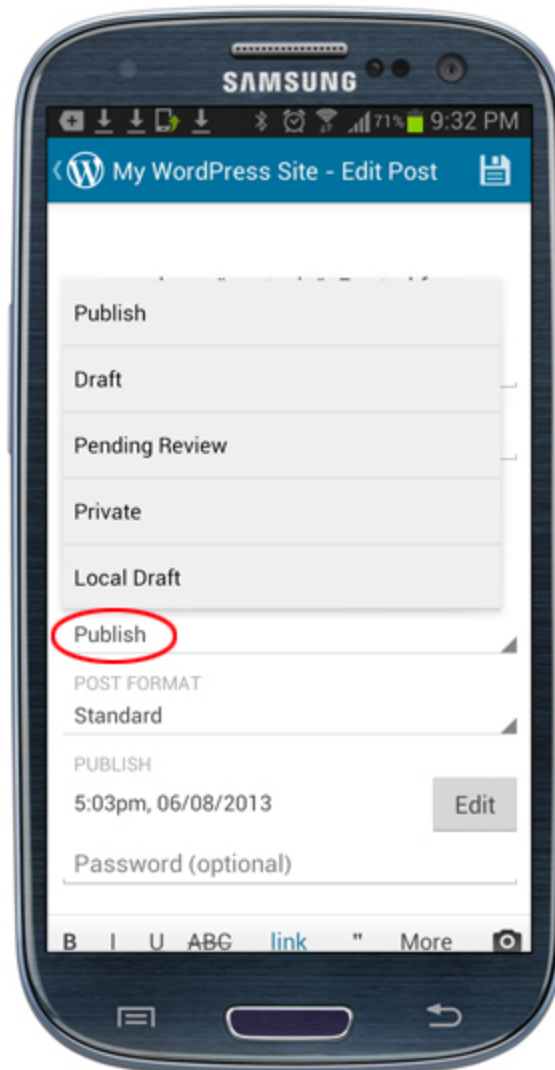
SAMSUNG

71% 9:32 PM

My WordPress Site - Edit Post

Publish

Draft

Pending Review

Private

Local Draft

Publish

POST FORMAT

Standard

PUBLISH

5:03pm, 06/08/2013

Edit

Password (optional)

B I U ABC link " More